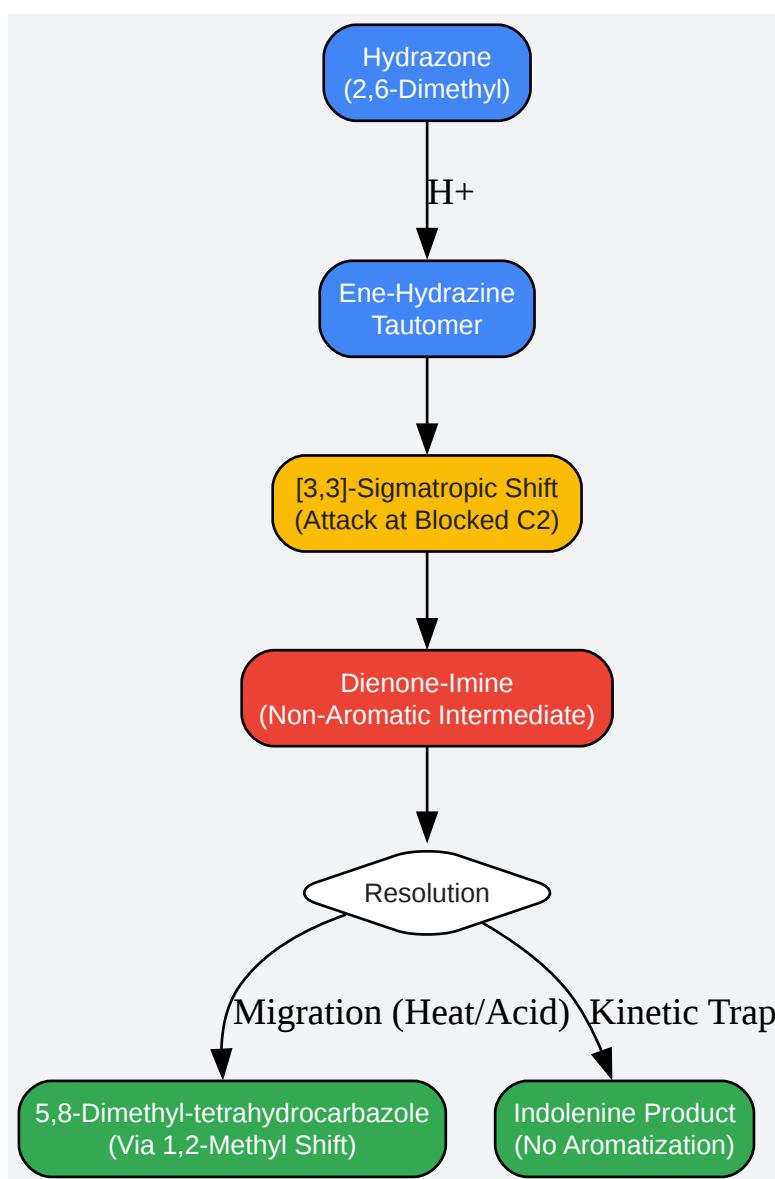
Hydrazone
(2,6-Dimethyl)

H+

Ene-Hydrazine
Tautomer

[3,3]-Sigmatropic Shift
(Attack at Blocked C2)

Dienone-Imine
(Non-Aromatic Intermediate)

Resolution

Migration (Heat/Acid)

Kinetic Trap

5,8-Dimethyl-tetrahydrocarbazole
(Via 1,2-Methyl Shift)

Indolenine Product
(No Aromatization)